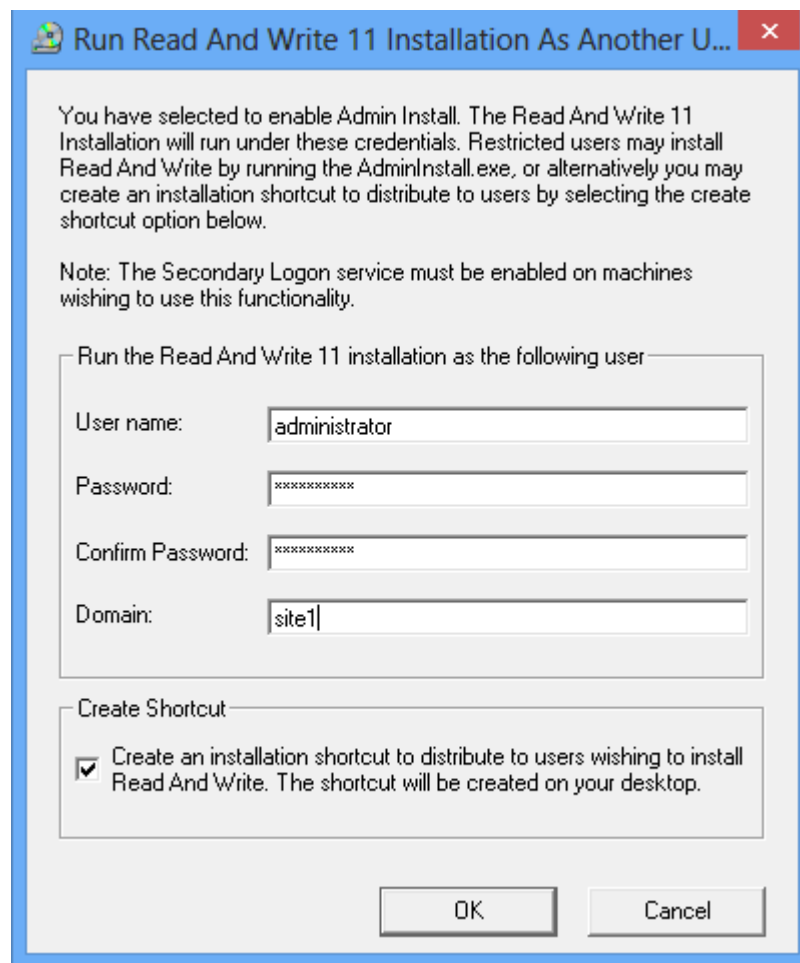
Run Read And Write 11 Installation As Another U...

You have selected to enable Admin Install. The Read And Write 11 Installation will run under these credentials. Restricted users may install Read And Write by running the AdminInstall.exe, or alternatively you may create an installation shortcut to distribute to users by selecting the create shortcut option below.

Note: The Secondary Logon service must be enabled on machines wishing to use this functionality.

Run the Read And Write 11 installation as the following user

User name: administrator

Password: **********

Confirm Password: **********

Domain: site1

Create Shortcut

Create an installation shortcut to distribute to users wishing to install Read And Write. The shortcut will be created on your desktop.

OK

Cancel